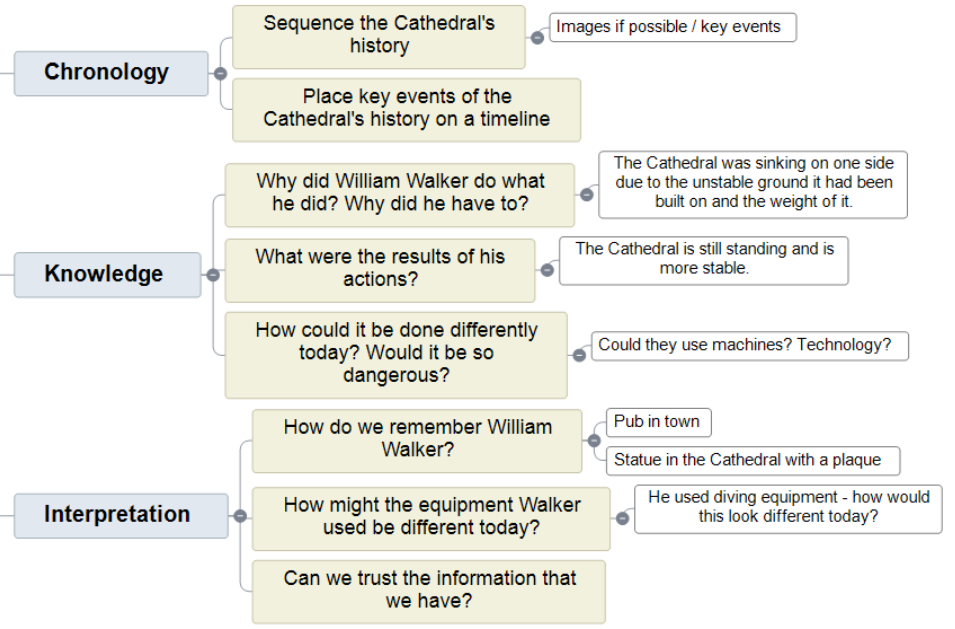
Chronology

Sequence the Cathedral's history

Images if possible / key events

Place key events of the Cathedral's history on a timeline

Knowledge

Why did William Walker do what he did? Why did he have to?

The Cathedral was sinking on one side due to the unstable ground it had been built on and the weight of it.

What were the results of his actions?

The Cathedral is still standing and is more stable.

How could it be done differently today? Would it be so dangerous?

Could they use machines? Technology?

Interpretation

How do we remember William Walker?

Pub in town

Statue in the Cathedral with a plaque

How might the equipment Walker used be different today?

He used diving equipment - how would this look different today?

Can we trust the information that we have?